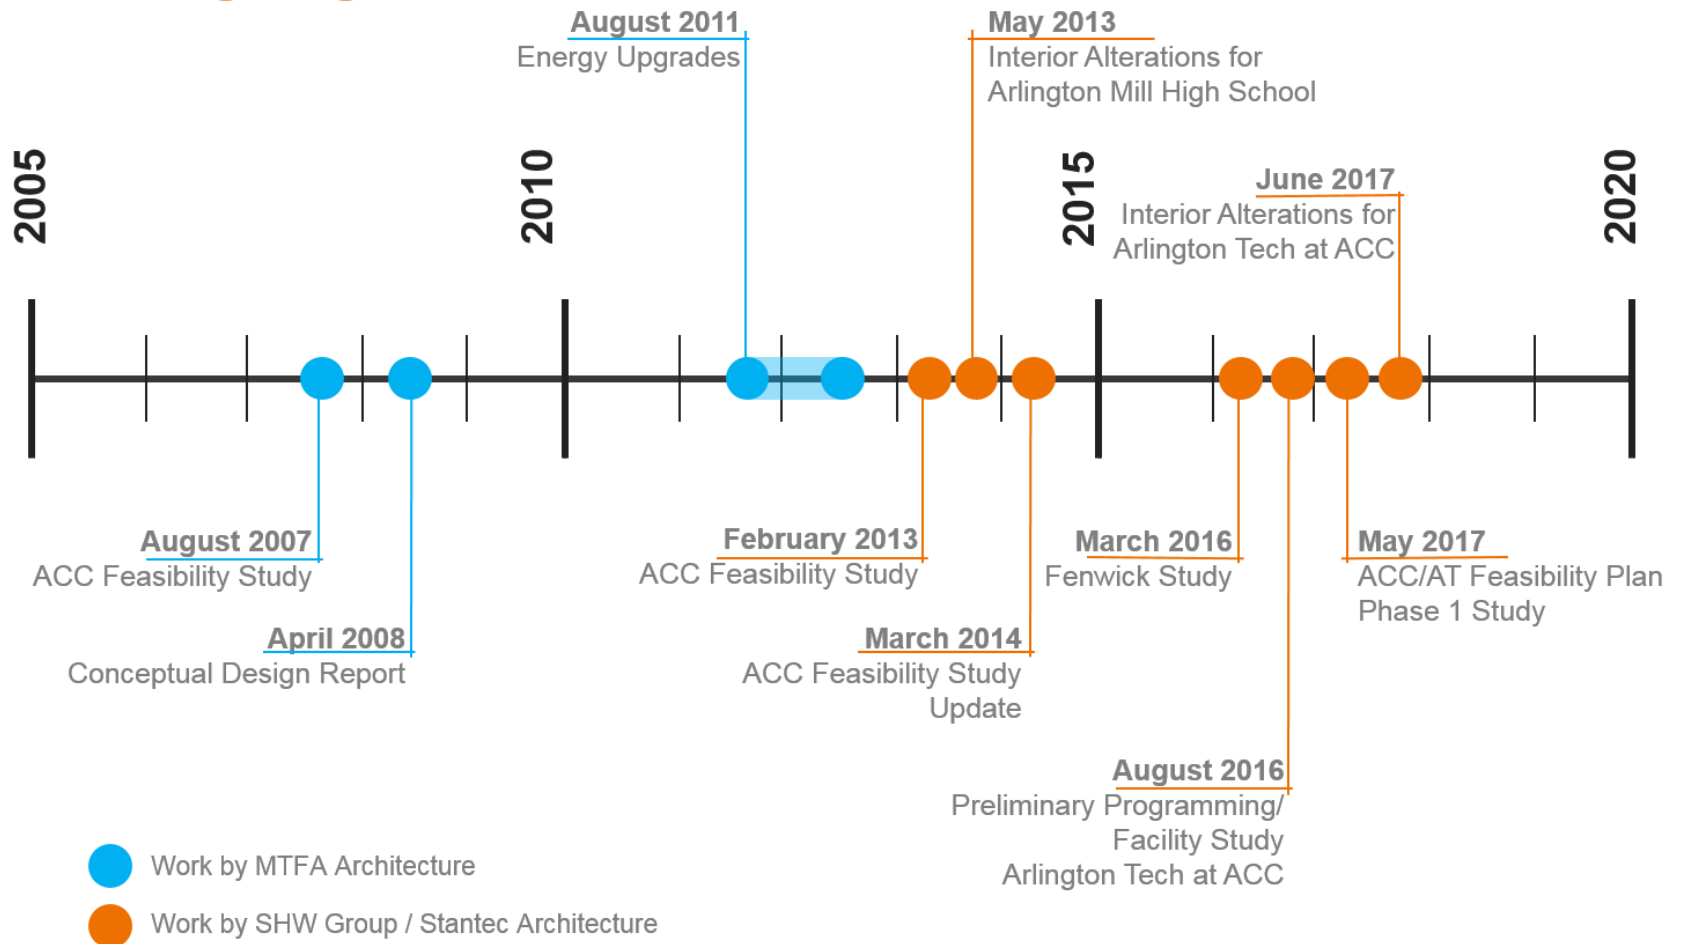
August 2011
Energy Upgrades

May 2013
Interior Alterations for Arlington Mill High School

2005

2010

2015

June 2017
Interior Alterations for Arlington Tech at ACC

2020

August 2007
ACC Feasibility Study

April 2008
Conceptual Design Report

February 2013
ACC Feasibility Study

March 2014
ACC Feasibility Study Update

March 2016
Fenwick Study

May 2017
ACC/AT Feasibility Plan Phase 1 Study

August 2016
Preliminary Programming/ Facility Study Arlington Tech at ACC

Work by MTFA Architecture

Work by SHW Group / Stantec Architecture